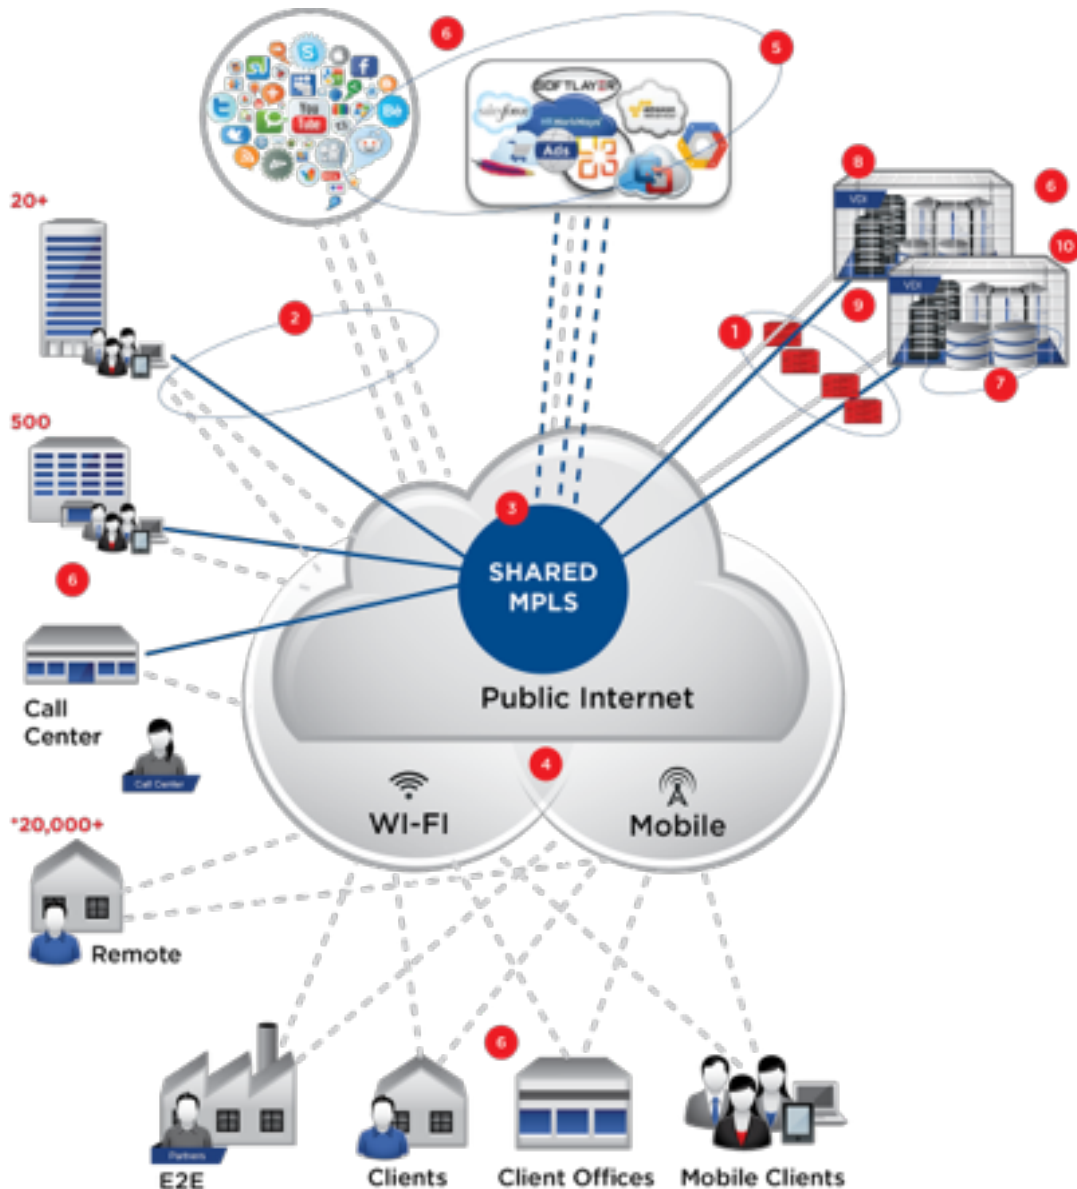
6

5

SOFTLAYER

Ads

8

6

10

VDI

VDI

20+

2

9

1

7

500

3

SHARED MPLS

6

Call Center

Call Center

Public Internet

4

WI-FI

Mobile

*20,000+

Remote

6

Partners

E2E

Clients

Client Offices

Mobile Clients